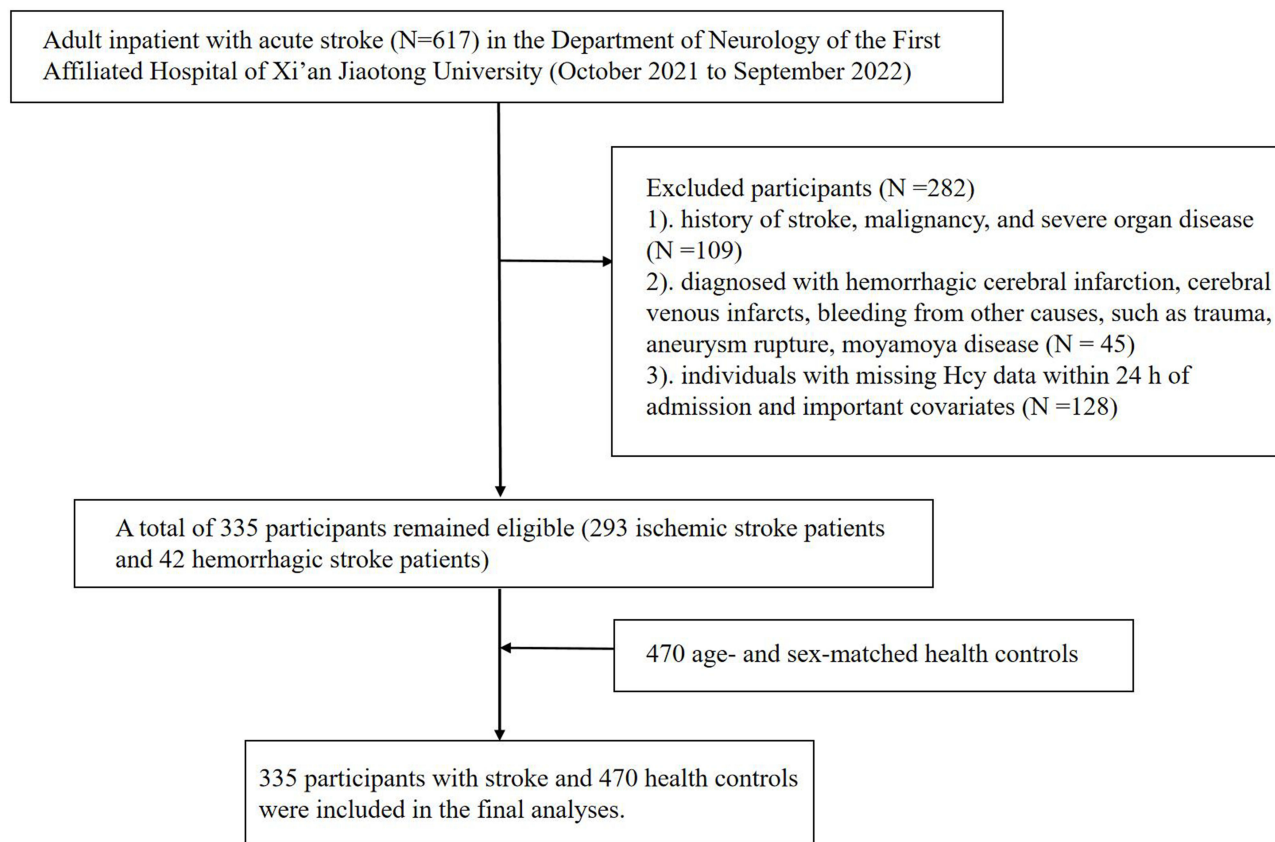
Adult inpatient with acute stroke (N=617) in the Department of Neurology of the First Affiliated Hospital of Xi'an Jiaotong University (October 2021 to September 2022)

Excluded participants (N =282)
1). history of stroke, malignancy, and severe organ disease (N =109)
2). diagnosed with hemorrhagic cerebral infarction, cerebral venous infarcts, bleeding from other causes, such as trauma, aneurysm rupture, moyamoya disease (N = 45)
3). individuals with missing Hcy data within 24 h of admission and important covariates (N =128)

A total of 335 participants remained eligible (293 ischemic stroke patients and 42 hemorrhagic stroke patients)

470 age- and sex-matched health controls

335 participants with stroke and 470 health controls were included in the final analyses.